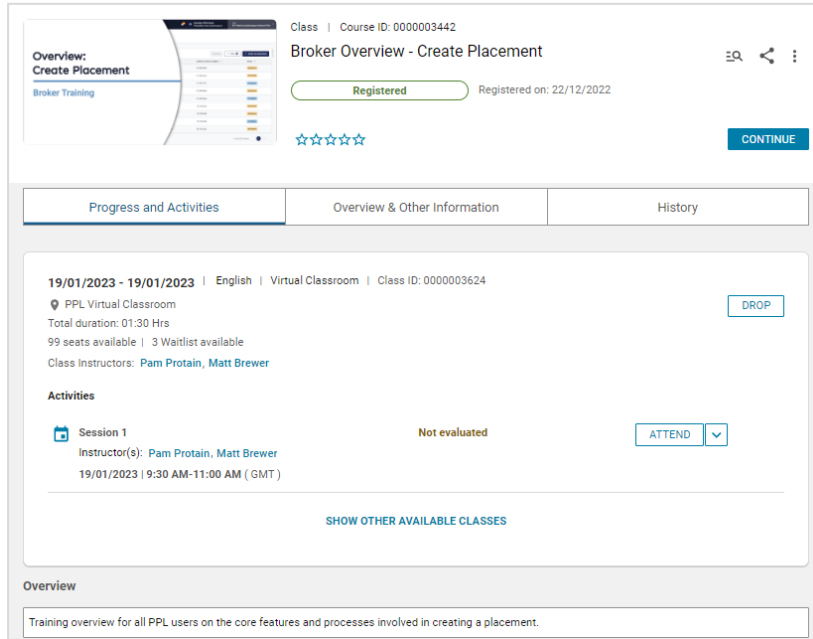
Overview:
Create Placement

Broker Training

Class | Course ID: 0000003442

Broker Overview - Create Placement

Registered

Registered on: 22/12/2022

☆☆☆☆☆

CONTINUE

Progress and Activities | Overview & Other Information | History

19/01/2023 - 19/01/2023 | English | Virtual Classroom | Class ID: 0000003624

PPL Virtual Classroom

Total duration: 01:30 Hrs

99 seats available | 3 Waitlist available

Class Instructors: Pam Protain, Matt Brewer

DROP

Activities

Session 1

Instructor(s): Pam Protain, Matt Brewer

19/01/2023 | 9:30 AM-11:00 AM ( GMT )

Not evaluated

ATTEND

SHOW OTHER AVAILABLE CLASSES

Overview

Training overview for all PPL users on the core features and processes involved in creating a placement.